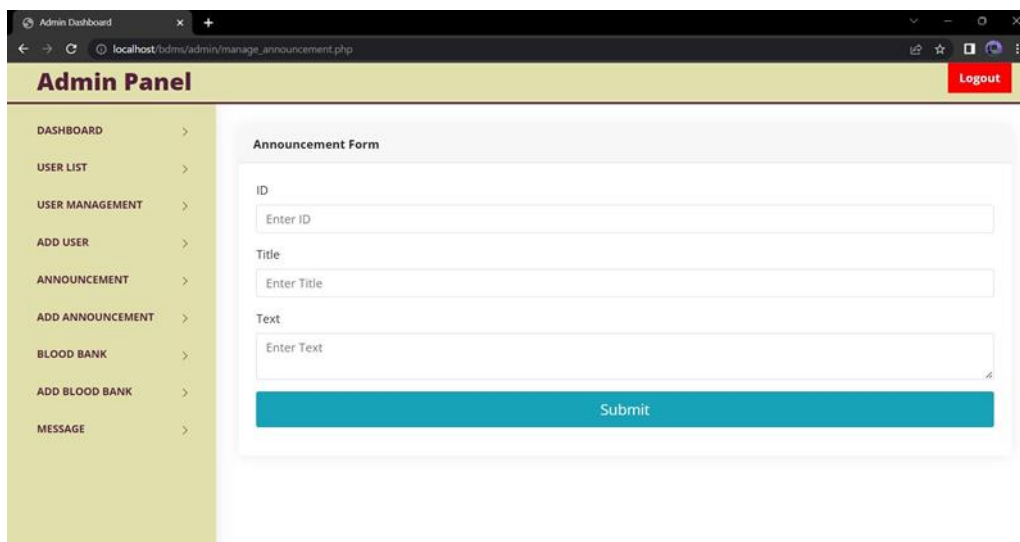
Admin Dashboard

localhost/bdms/admin/manage_announcement.php

Admin Panel

Logout

DASHBOARD

USER LIST

USER MANAGEMENT

ADD USER

ANNOUNCEMENT

ADD ANNOUNCEMENT

BLOOD BANK

ADD BLOOD BANK

MESSAGE

Announcement Form

ID

Enter ID

Title

Enter Title

Text

Enter Text

Submit